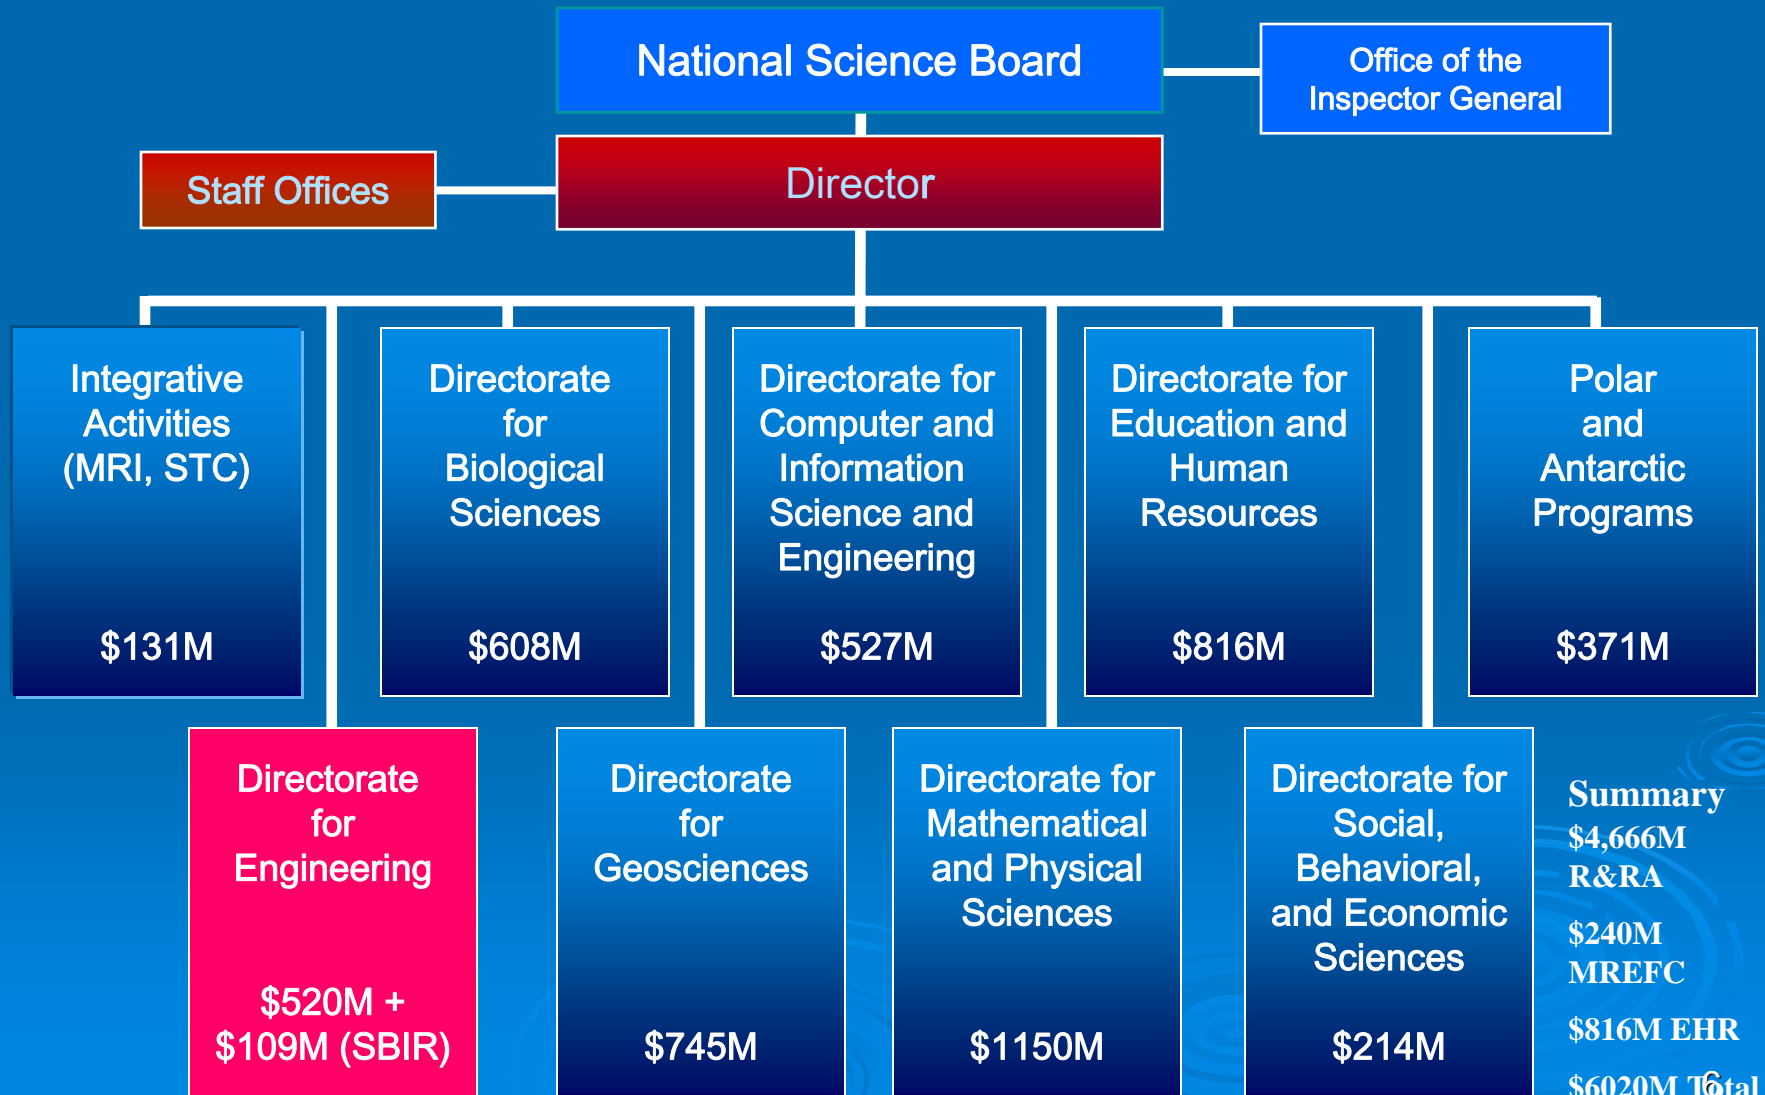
National Science Board

Office of the Inspector General

Staff Offices

Director

Integrative Activities (MRI, STC)

$131M

Directorate for Biological Sciences

$608M

Directorate for Computer and Information Science and Engineering

$527M

Directorate for Education and Human Resources

$816M

Polar and Antarctic Programs

$371M

Directorate for Engineering

$520M + $109M (SBIR)

Directorate for Geosciences

$745M

Directorate for Mathematical and Physical Sciences

$1150M

Directorate for Social, Behavioral, and Economic Sciences

$214M

Summary
$4,666M R&RA

$240M MREFC

$816M EHR

$6020M Total

6